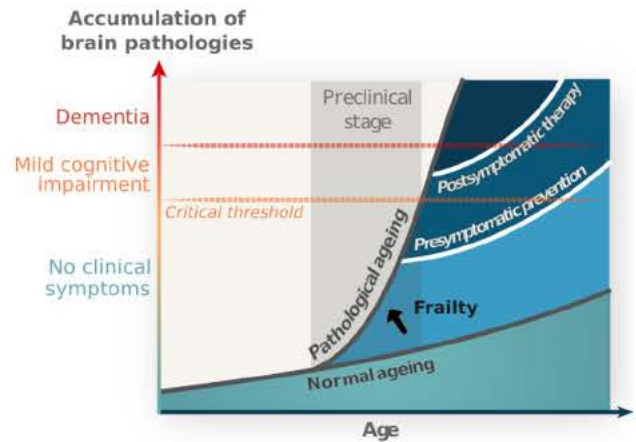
Accumulation of brain pathologies

Dementia

Mild cognitive impairment

Critical threshold

No clinical symptoms

Preclinical stage

Postsymptomatic therapy

Presymptomatic prevention

Pathological ageing

Frailty

Normal ageing

Age